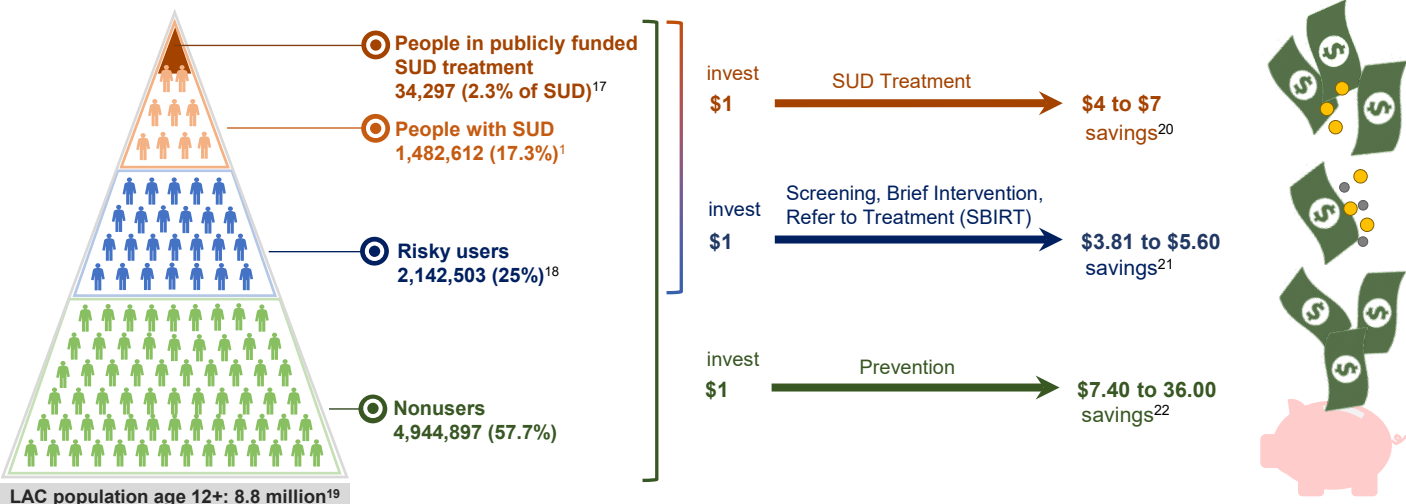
People in publicly funded SUD treatment
34,297 (2.3% of SUD)$^{17}$

People with SUD
1,482,612 (17.3%)$^{1}$

Risky users
2,142,503 (25%)$^{18}$

Nonusers
4,944,897 (57.7%)

LAC population age 12+: 8.8 million$^{19}$

invest
$1

SUD Treatment

$4 to $7
savings$^{20}$

invest
$1

Screening, Brief Intervention, Refer to Treatment (SBIRT)

$3.81 to $5.60
savings$^{21}$

invest
$1

Prevention

$7.40 to 36.00
savings$^{22}$